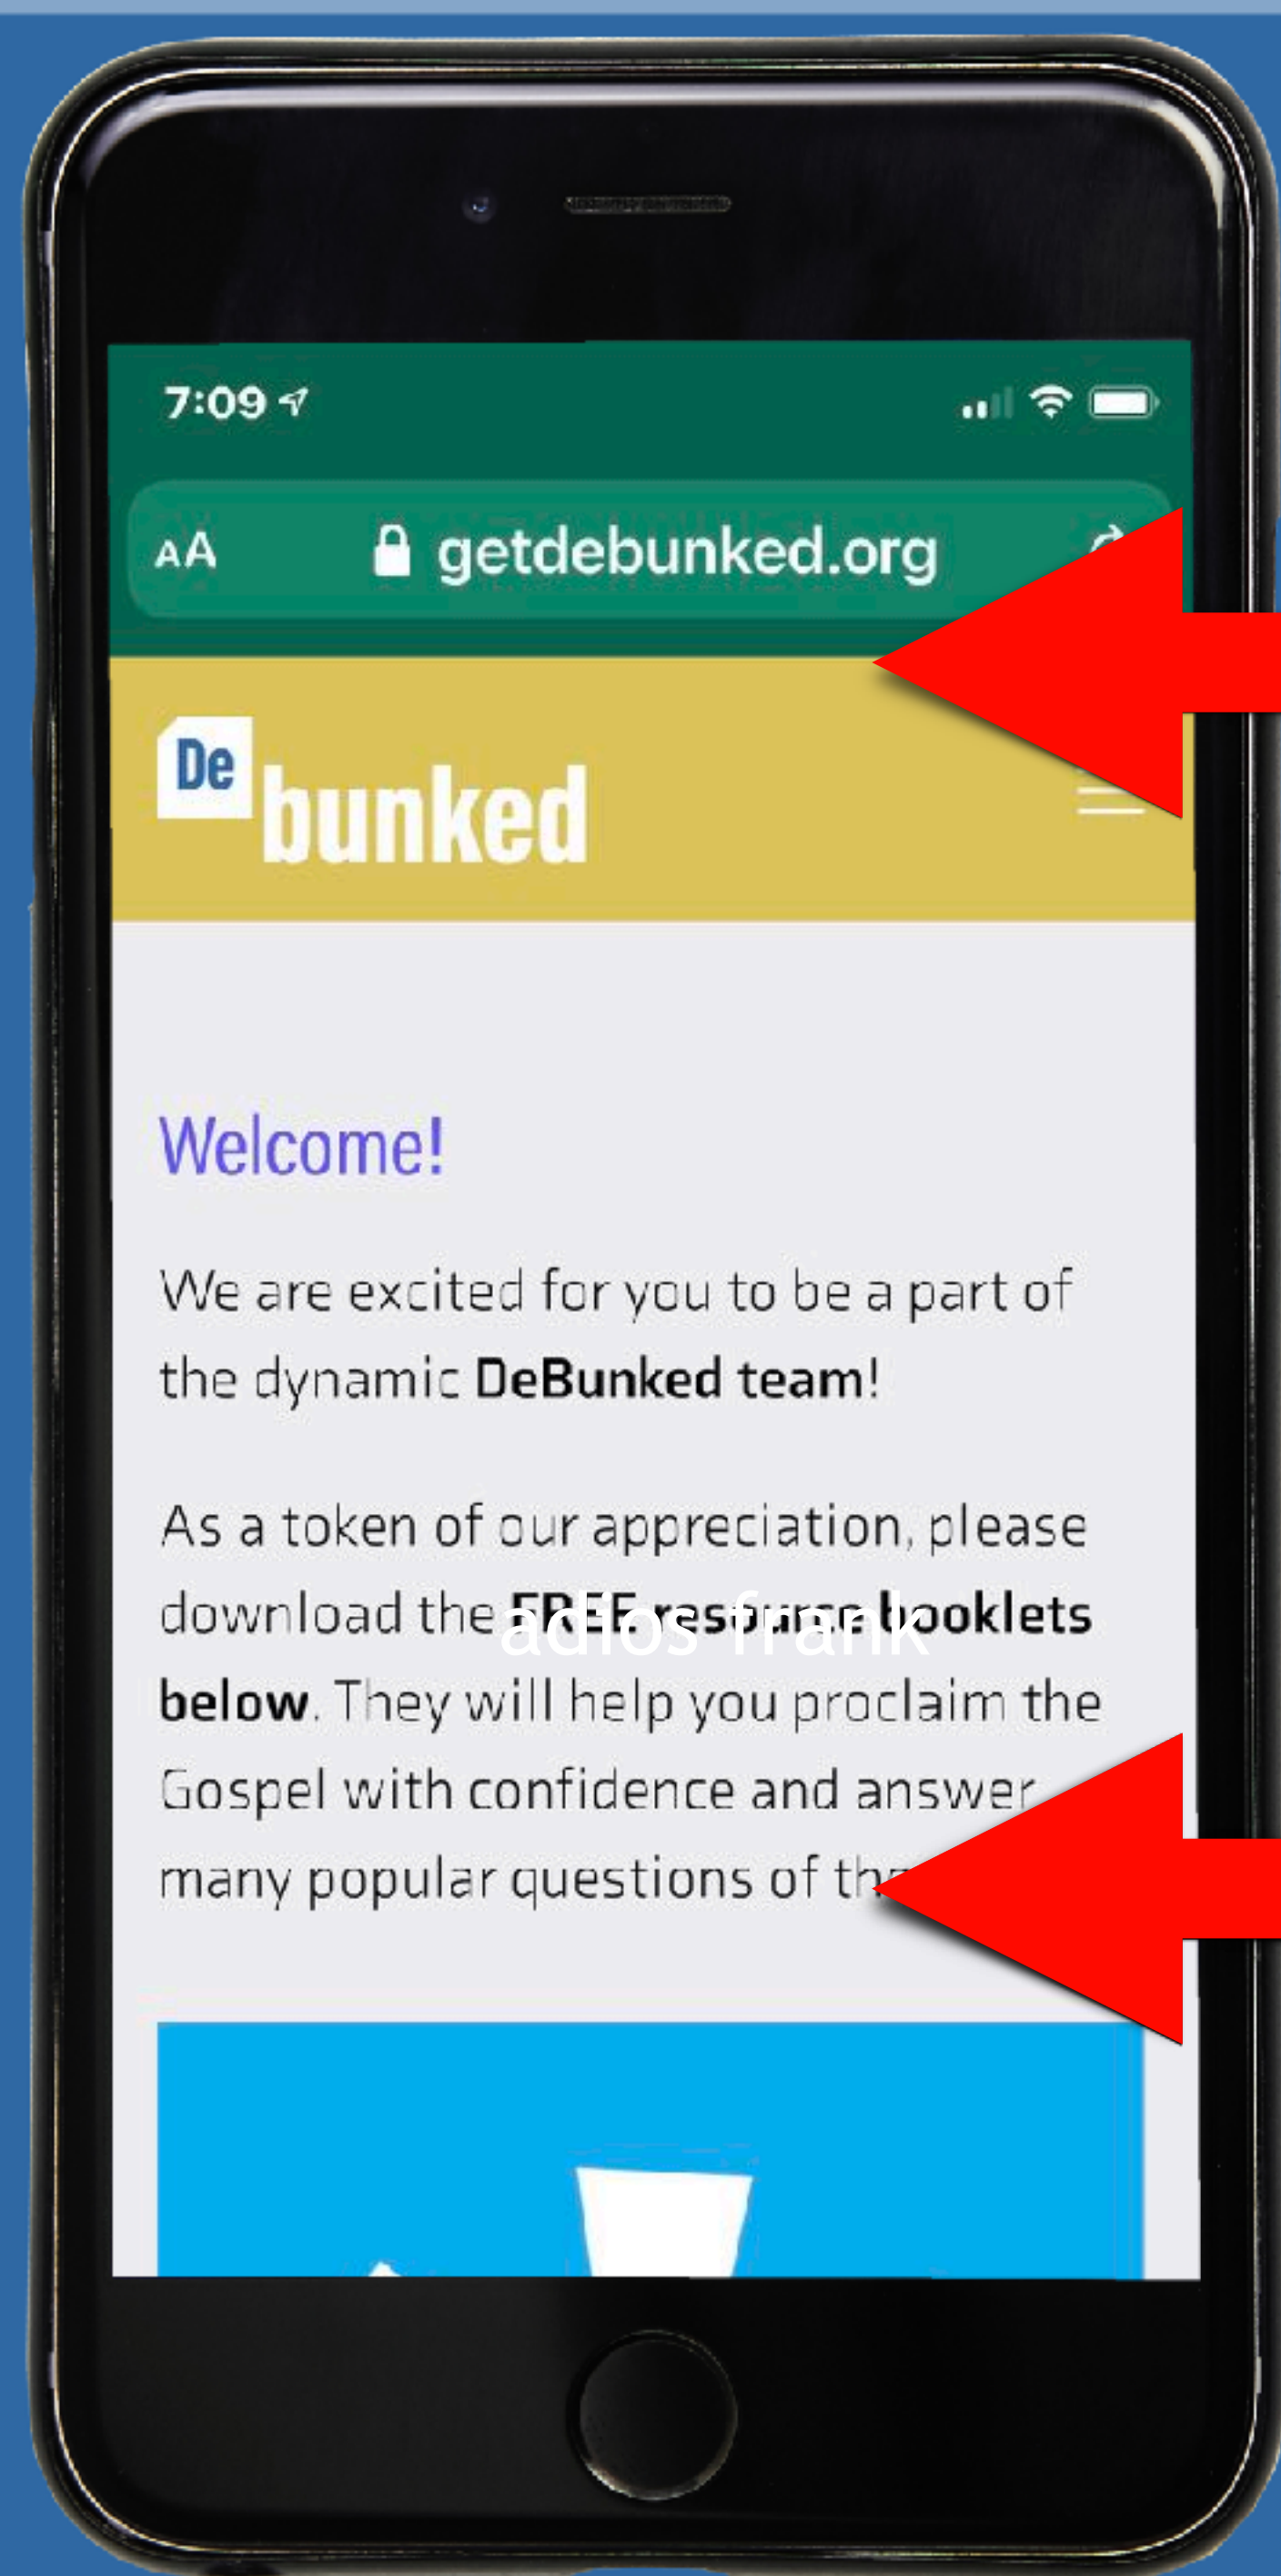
7:09

AA getdebunked.org

De bunked

Welcome!

We are excited for you to be a part of the dynamic **DeBunked team**!

As a token of our appreciation, please download the **FREE resource booklets below**. They will help you proclaim the Gospel with confidence and answer many popular questions of th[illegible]

adios frank